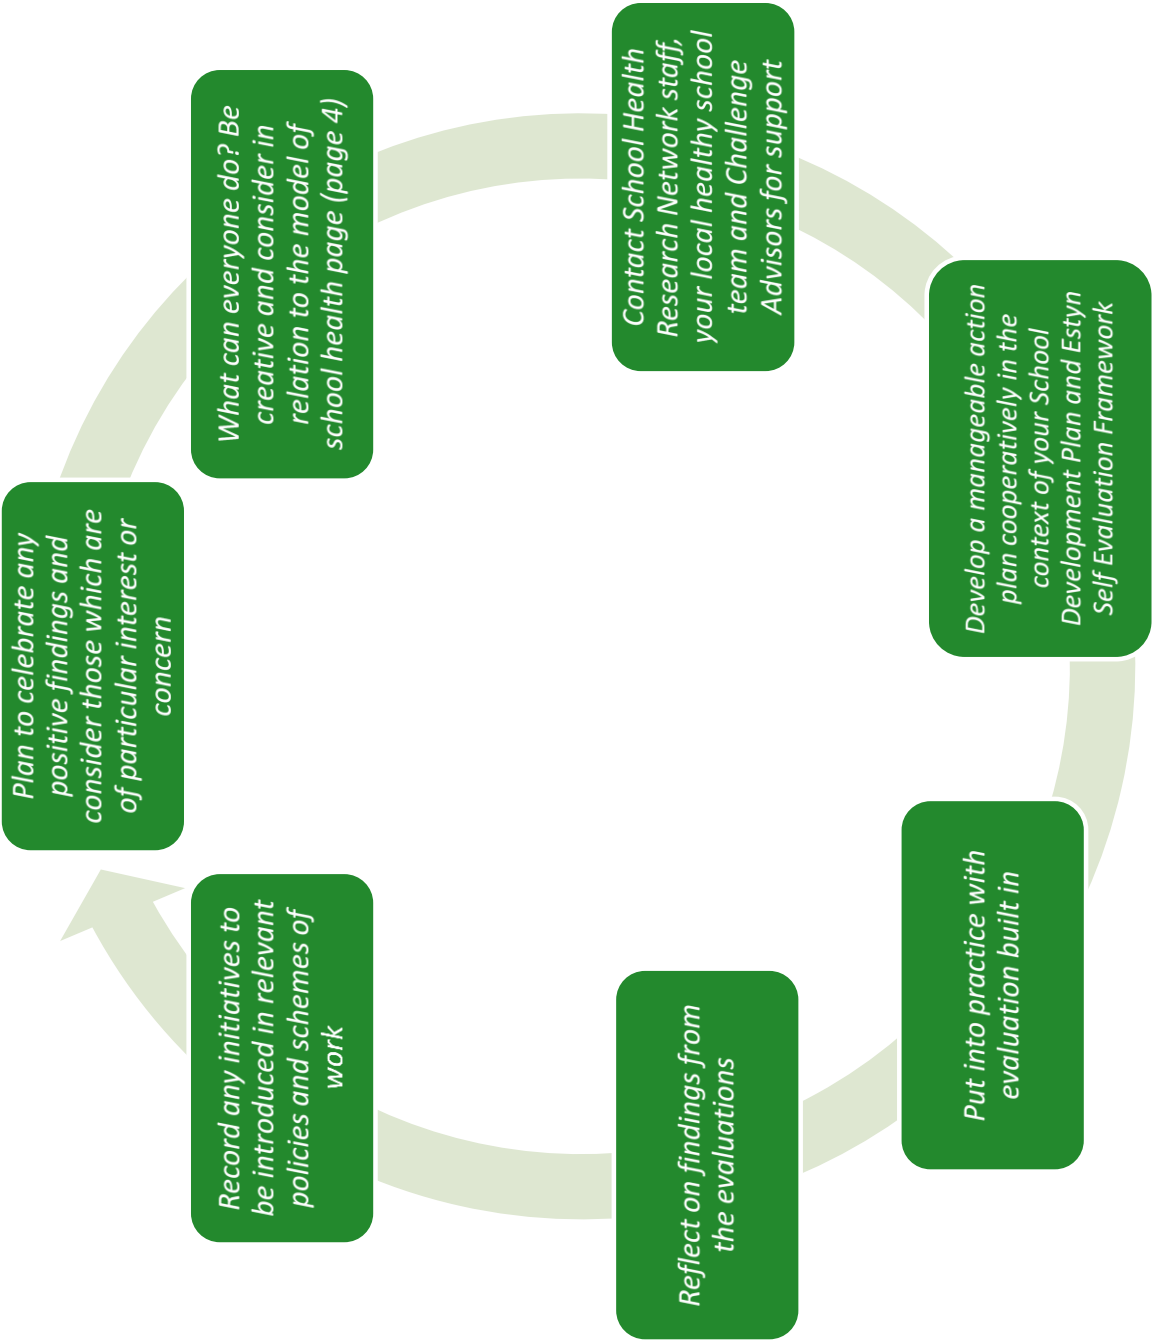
Contact School Health Research Network staff, your local healthy school team and Challenge Advisors for support

Develop a manageable action plan cooperatively in the context of your School Development Plan and Estyn Self Evaluation Framework

Put into practice with evaluation built in

Reflect on findings from the evaluations

Record any initiatives to be introduced in relevant policies and schemes of work

Plan to celebrate any positive findings and consider those which are of particular interest or concern

What can everyone do? Be creative and consider in relation to the model of school health page (page 4)